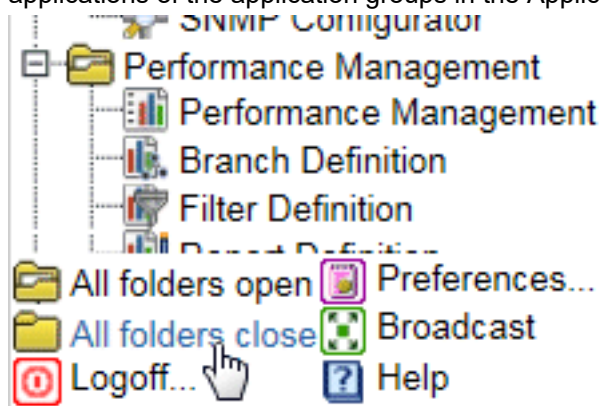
applications of the application groups in the Appli

SNMP Configurator

Performance Management

Performance Management

Branch Definition

Filter Definition

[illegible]

All folders open

Preferences...

All folders close

Broadcast

Logoff...

Help